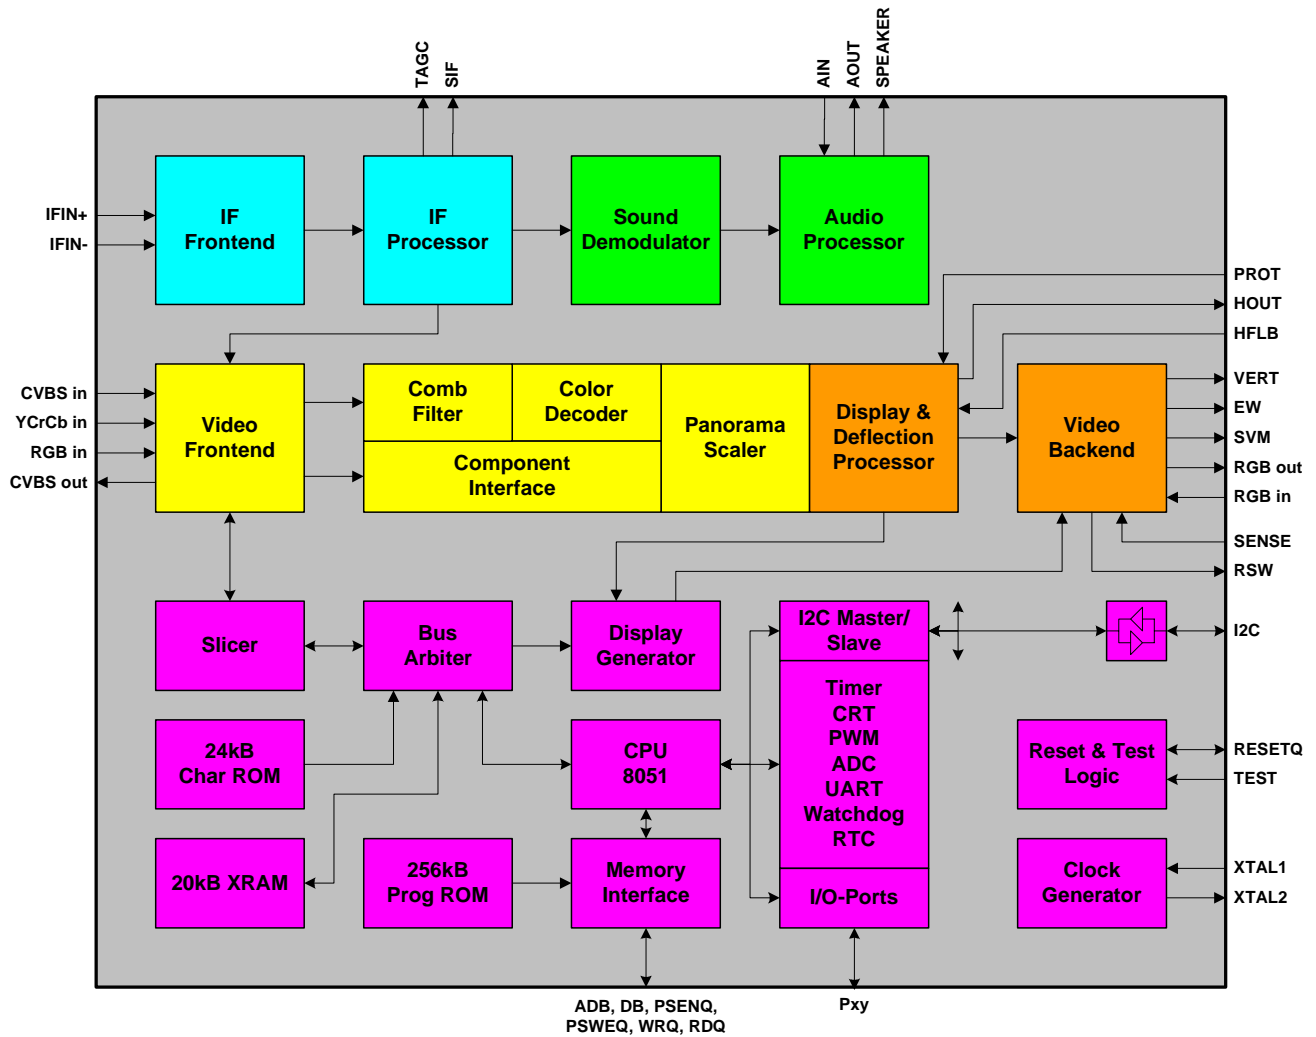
TAGC
SIF
AIN
AOUT
SPEAKER

IFIN+
IFIN-

IF Frontend

IF Processor

Sound Demodulator

Audio Processor

PROT
HOUT
HFLB

CVBS in
YCrCb in
RGB in
CVBS out

Video Frontend

Comb Filter

Color Decoder

Component Interface

Panorama Scaler

Display & Deflection Processor

Video Backend

VERT
EW
SVM
RGB out
RGB in
SENSE
RSW

Slicer

Bus Arbiter

Display Generator

I2C Master/ Slave

I2C

24kB Char ROM

CPU 8051

Timer
CRT
PWM
ADC
UART
Watchdog
RTC

Reset & Test Logic

RESETQ
TEST

20kB XRAM

256kB Prog ROM

Memory Interface

I/O-Ports

Clock Generator

XTAL1
XTAL2

ADB, DB, PSENQ, PSWEQ, WRQ, RDQ

Pxy